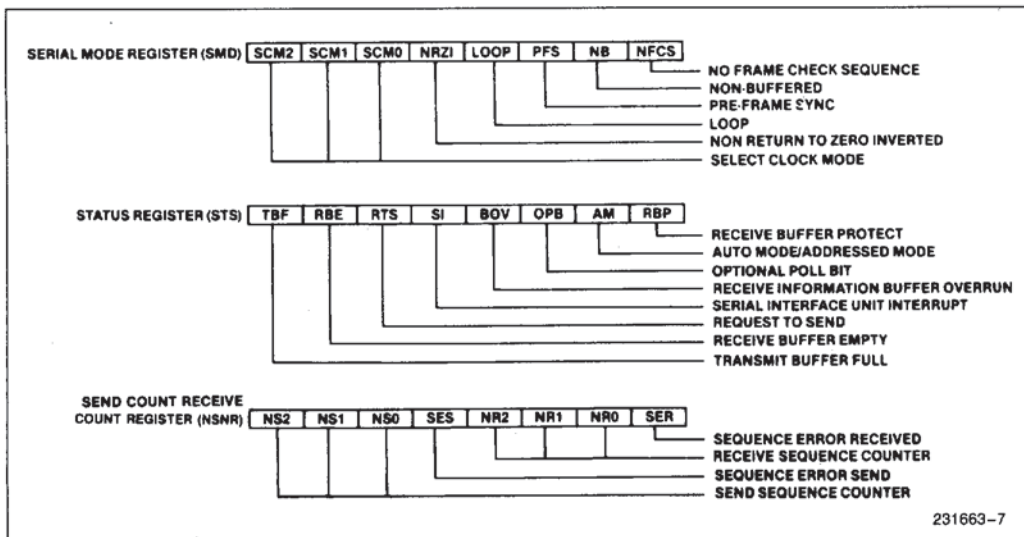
SERIAL MODE REGISTER (SMD)

| SCM2 | SCM1 | SCM0 | NRZI | LOOP | PFS | NB | NFCS |
|---|---|---|---|---|---|---|---|

NO FRAME CHECK SEQUENCE
NON-BUFFERED
PRE-FRAME SYNC
LOOP
NON RETURN TO ZERO INVERTED
SELECT CLOCK MODE

STATUS REGISTER (STS)

| TBF | RBE | RTS | SI | BOV | OPB | AM | RBP |
|---|---|---|---|---|---|---|---|

RECEIVE BUFFER PROTECT
AUTO MODE/ADDRESSED MODE
OPTIONAL POLL BIT
RECEIVE INFORMATION BUFFER OVERRUN
SERIAL INTERFACE UNIT INTERRUPT
REQUEST TO SEND
RECEIVE BUFFER EMPTY
TRANSMIT BUFFER FULL

SEND COUNT RECEIVE COUNT REGISTER (NSNR)

| NS2 | NS1 | NS0 | SES | NR2 | NR1 | NR0 | SER |
|---|---|---|---|---|---|---|---|

SEQUENCE ERROR RECEIVED
RECEIVE SEQUENCE COUNTER
SEQUENCE ERROR SEND
SEND SEQUENCE COUNTER

231663–7